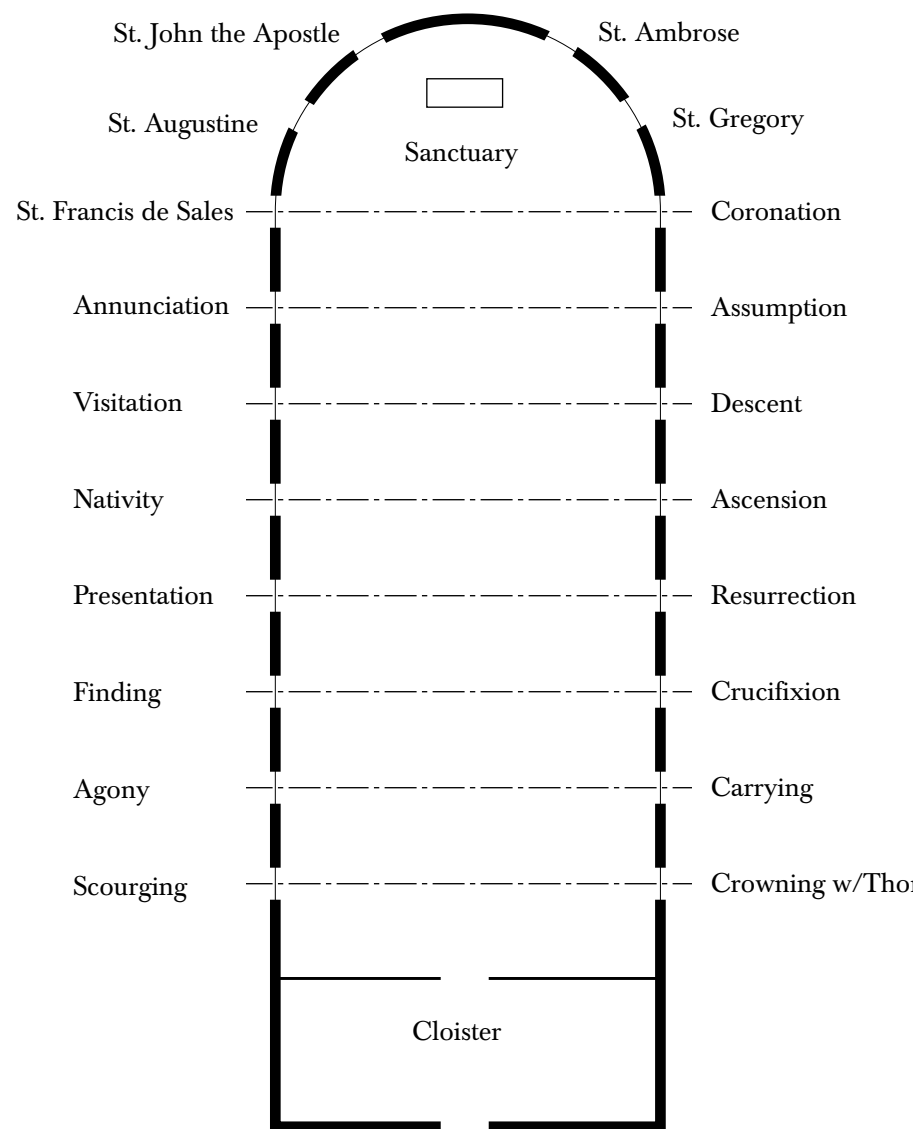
St. John the Apostle

St. Ambrose

St. Augustine

St. Gregory

Sanctuary

St. Francis de Sales

Coronation

Annunciation

Assumption

Visitation

Descent

Nativity

Ascension

Presentation

Resurrection

Finding

Crucifixion

Agony

Carrying

Scourging

Crowning w/Thor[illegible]

Cloister